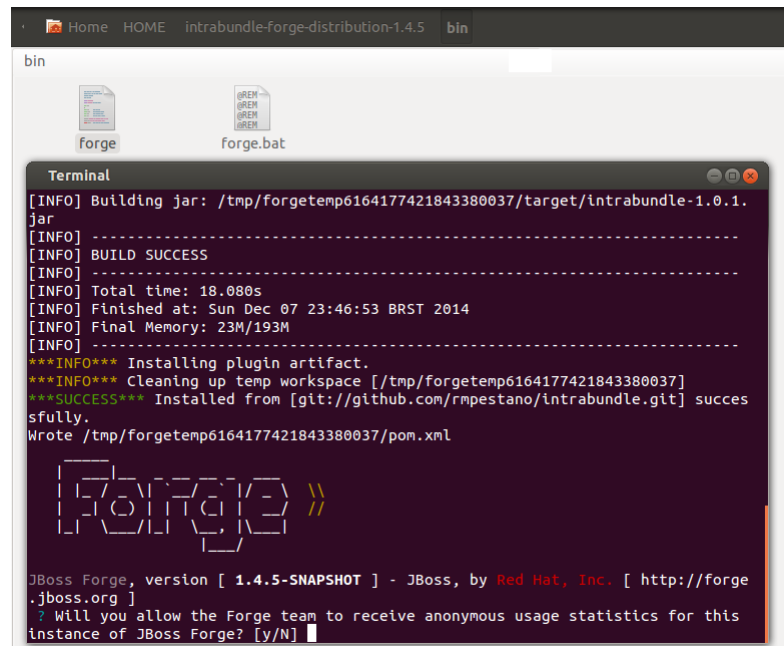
Home HOME intrabundle-forge-distribution-1.4.5 bin

bin

forge forge.bat

@REM
@REM
@REM
@REM

Terminal

[INFO] Building jar: /tmp/forgetemp6164177421843380037/target/intrabundle-1.0.1.jar
[INFO] ------------------------------------------------------------------------
[INFO] BUILD SUCCESS
[INFO] ------------------------------------------------------------------------
[INFO] Total time: 18.080s
[INFO] Finished at: Sun Dec 07 23:46:53 BRST 2014
[INFO] Final Memory: 23M/193M
[INFO] ------------------------------------------------------------------------
***INFO*** Installing plugin artifact.
***INFO*** Cleaning up temp workspace [/tmp/forgetemp6164177421843380037]
***SUCCESS*** Installed from [git://github.com/rmpestano/intrabundle.git] successfully.
Wrote /tmp/forgetemp6164177421843380037/pom.xml

JBoss Forge, version [ 1.4.5-SNAPSHOT ] - JBoss, by Red Hat, Inc. [ http://forge.jboss.org ]
? Will you allow the Forge team to receive anonymous usage statistics for this instance of JBoss Forge? [y/N]